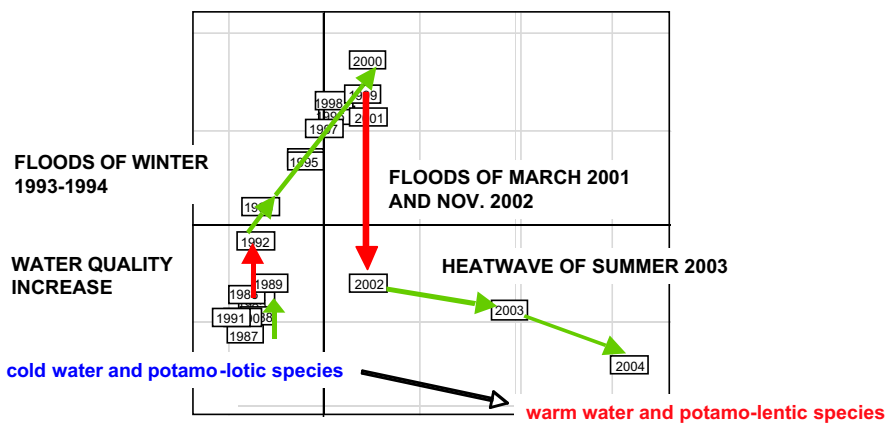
2000

1998
199
1999
1997
2001

1995

FLOODS OF WINTER 1993-1994

FLOODS OF MARCH 2001 AND NOV. 2002

199

1992

WATER QUALITY INCREASE

HEATWAVE OF SUMMER 2003

198
1989
1991
988
1987

2002

2003

2004

cold water and potamo-lotic species

warm water and potamo-lentic species